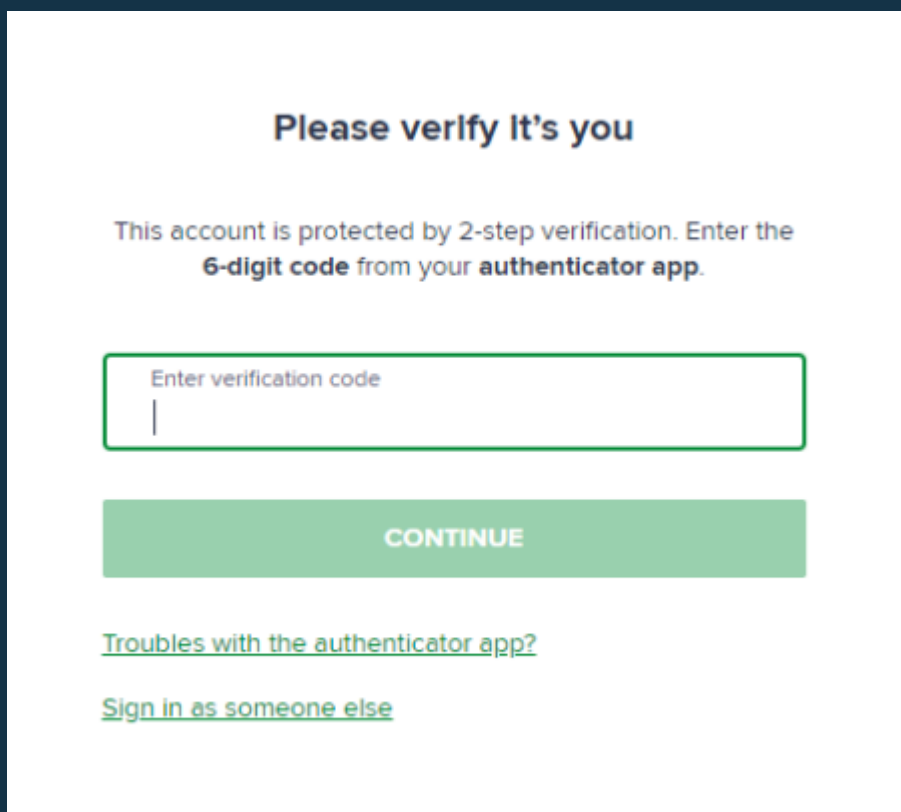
Please verify it's you

This account is protected by 2-step verification. Enter the **6-digit code** from your **authenticator app**.

Enter verification code

CONTINUE

Troubles with the authenticator app?

Sign in as someone else